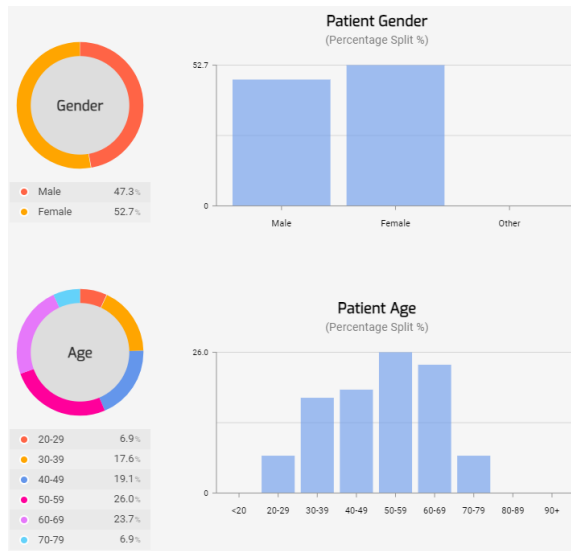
Gender

| | |
|---|---|
| Male | 47.3% |
| Female | 52.7% |

Patient Gender
(Percentage Split %)

52.7
0
Male
Female
Other

Age

| | |
|---|---|
| 20-29 | 6.9% |
| 30-39 | 17.6% |
| 40-49 | 19.1% |
| 50-59 | 26.0% |
| 60-69 | 23.7% |
| 70-79 | 6.9% |

Patient Age
(Percentage Split %)

26.0
0
<20
20-29
30-39
40-49
50-59
60-69
70-79
80-89
90+